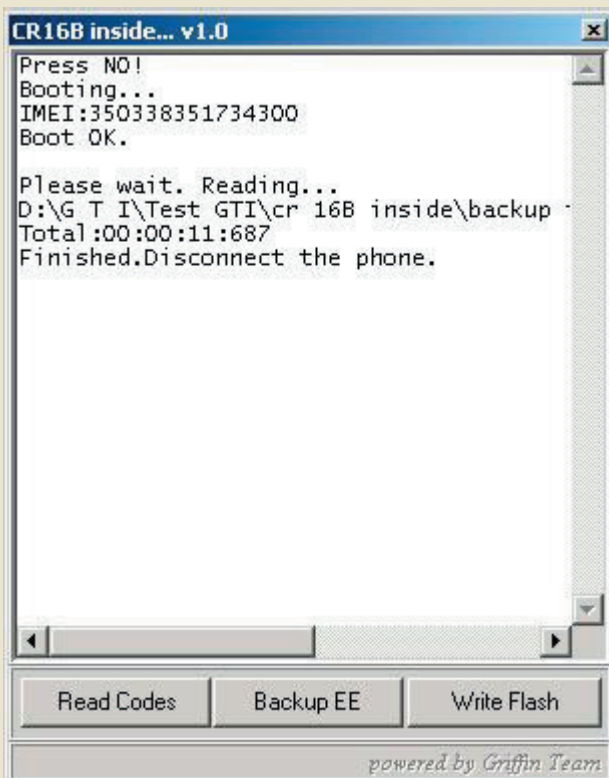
CR16B inside... v1.0

Press NO!
Booting...
IMEI:350338351734300
Boot OK.

Please wait. Reading...
D:\G T I\Test GTI\cr 16B inside\backup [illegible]
Total:00:00:11:687
Finished.Disconnect the phone.

Read Codes
Backup EE
Write Flash

powered by Griffin Team